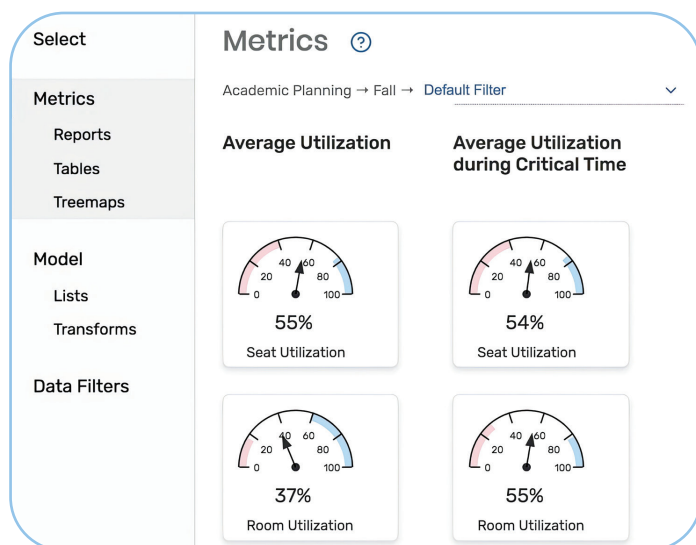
Select

Metrics

Reports

Tables

Treemaps

Model

Lists

Transforms

Data Filters

Metrics ?

Academic Planning → Fall → Default Filter

Average Utilization

Average Utilization during Critical Time

0 20 40 60 80 100

55%

Seat Utilization

0 20 40 60 80 100

54%

Seat Utilization

0 20 40 60 80 100

37%

Room Utilization

0 20 40 60 80 100

55%

Room Utilization